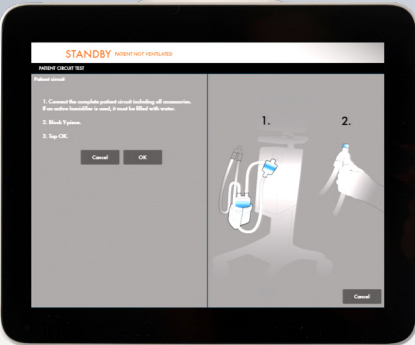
STANDBY PATIENT NOT VENTILATED

PATIENT CIRCUIT TEST

Patient circuit

1. Connect the complete patient circuit including all accessories. If an active humidifier is used, it must be filled with water.

2. Block Y-piece.

3. Tap OK.

Cancel

OK

1.

2.

Cancel